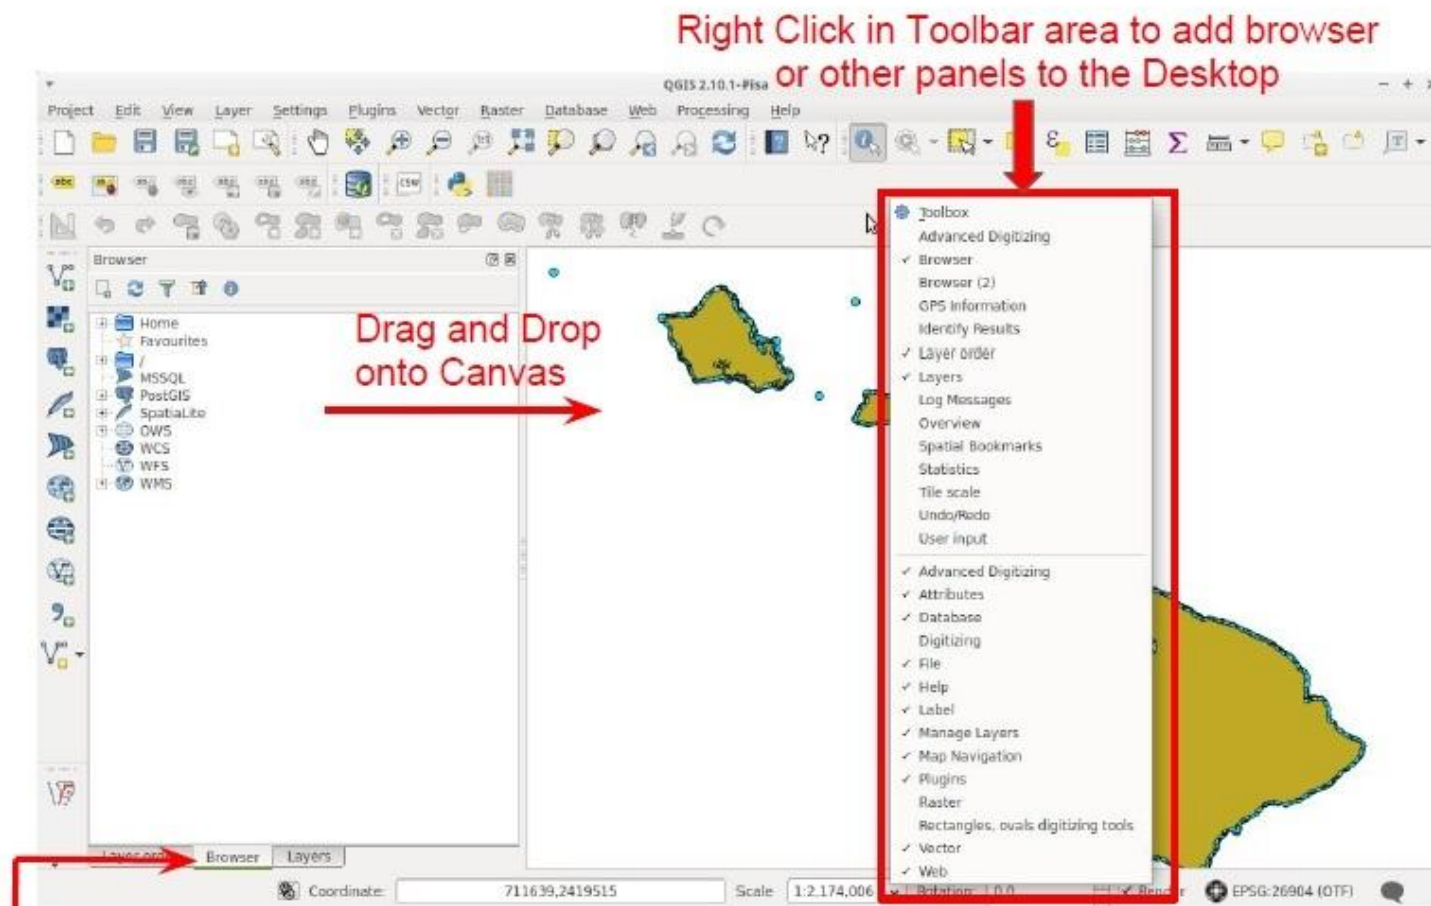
Right Click in Toolbar area to add browser or other panels to the Desktop

QGIS 2.10.1-Pisa

Project Edit View Layer Settings Plugins Vector Raster Database Web Processing Help

Browser

Home
Favourites
/
MSSQL
PostGIS
SpatiaLite
OWS
WCS
WFS
WMS

Drag and Drop onto Canvas

Toolbox
Advanced Digitizing
✓ Browser
Browser (2)
GPS Information
Identify Results
✓ Layer order
✓ Layers
Log Messages
Overview
Spatial Bookmarks
Statistics
Tile scale
Undo/Redo
User input

✓ Advanced Digitizing
✓ Attributes
✓ Database
Digitizing
✓ File
✓ Help
✓ Label
✓ Manage Layers
✓ Map Navigation
✓ Plugins
Raster
Rectangles, ovals digitizing tools
✓ Vector
✓ Web

Layer order Browser Layers

Coordinate 711639,2419515 Scale 1:2,174,006 Rotation 0.0 ✓ Render EPSG:26904 (OTF)